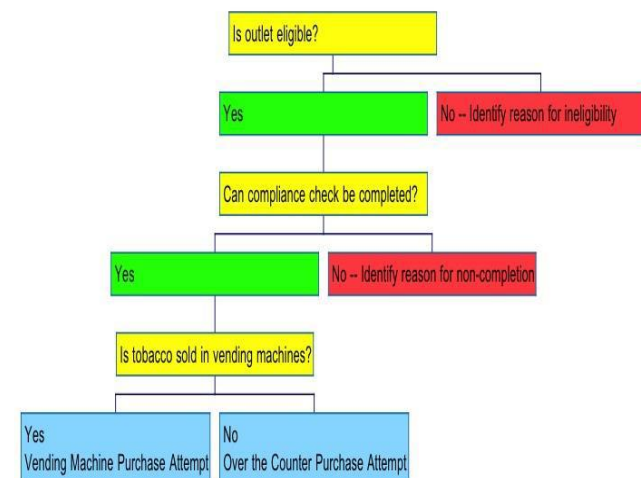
Is outlet eligible?

Yes

No -- Identify reason for ineligibility

Can compliance check be completed?

Yes

No -- Identify reason for non-completion

Is tobacco sold in vending machines?

Yes
Vending Machine Purchase Attempt

No
Over the Counter Purchase Attempt